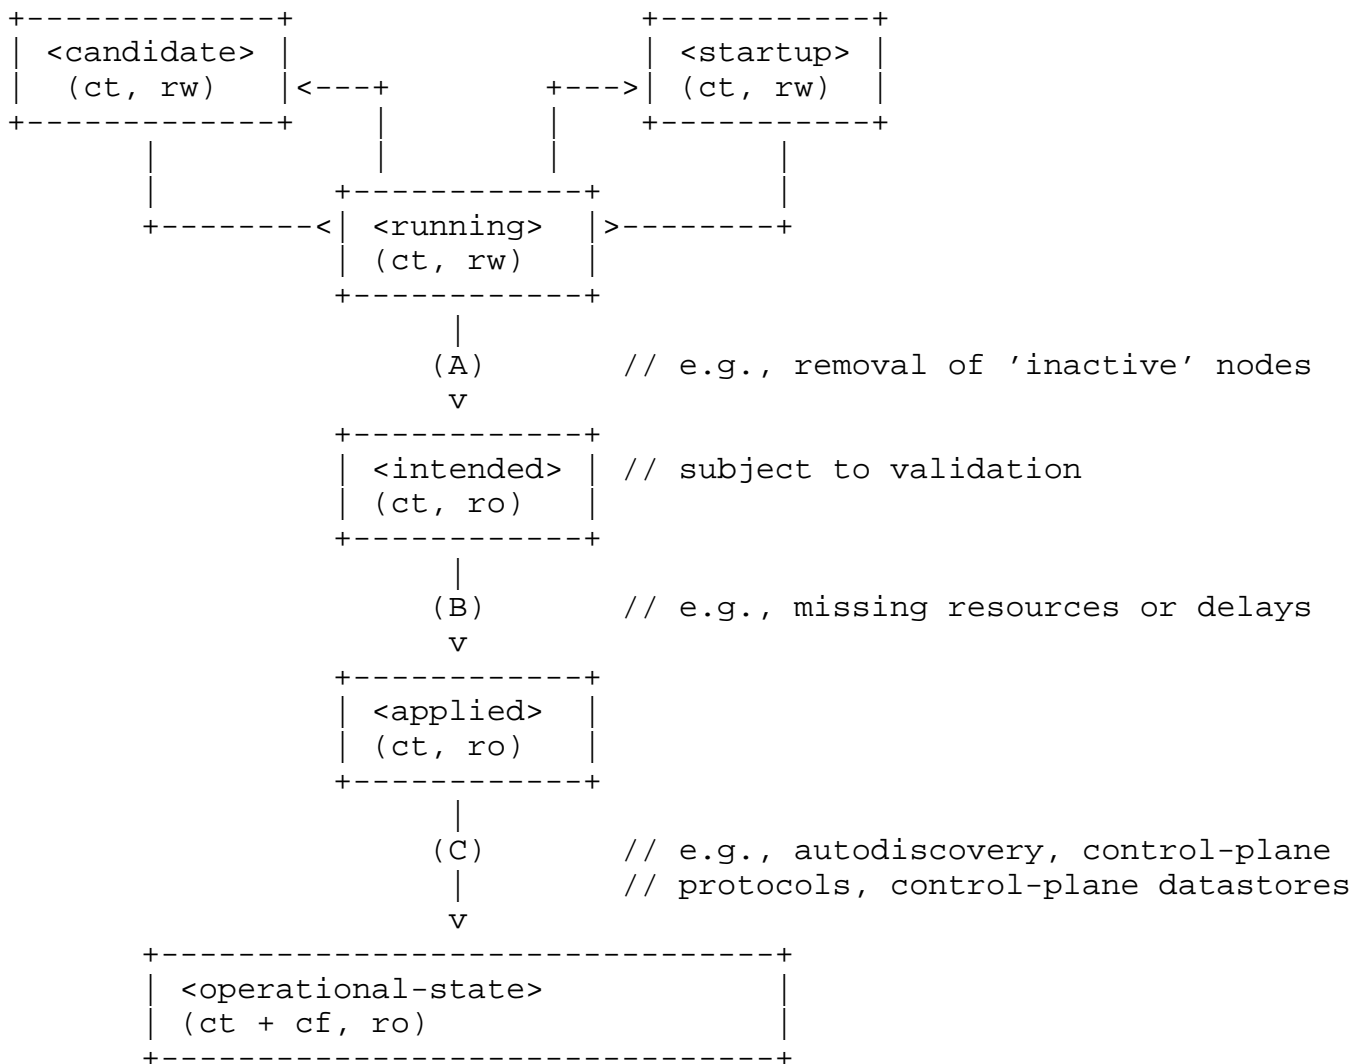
<candidate>
(ct, rw)

<startup>
(ct, rw)

<running>
(ct, rw)

(A) // e.g., removal of 'inactive' nodes

v

<intended>
(ct, ro)

// subject to validation

(B) // e.g., missing resources or delays

v

<applied>
(ct, ro)

(C) // e.g., autodiscovery, control-plane
// protocols, control-plane datastores

v

<operational-state>
(ct + cf, ro)